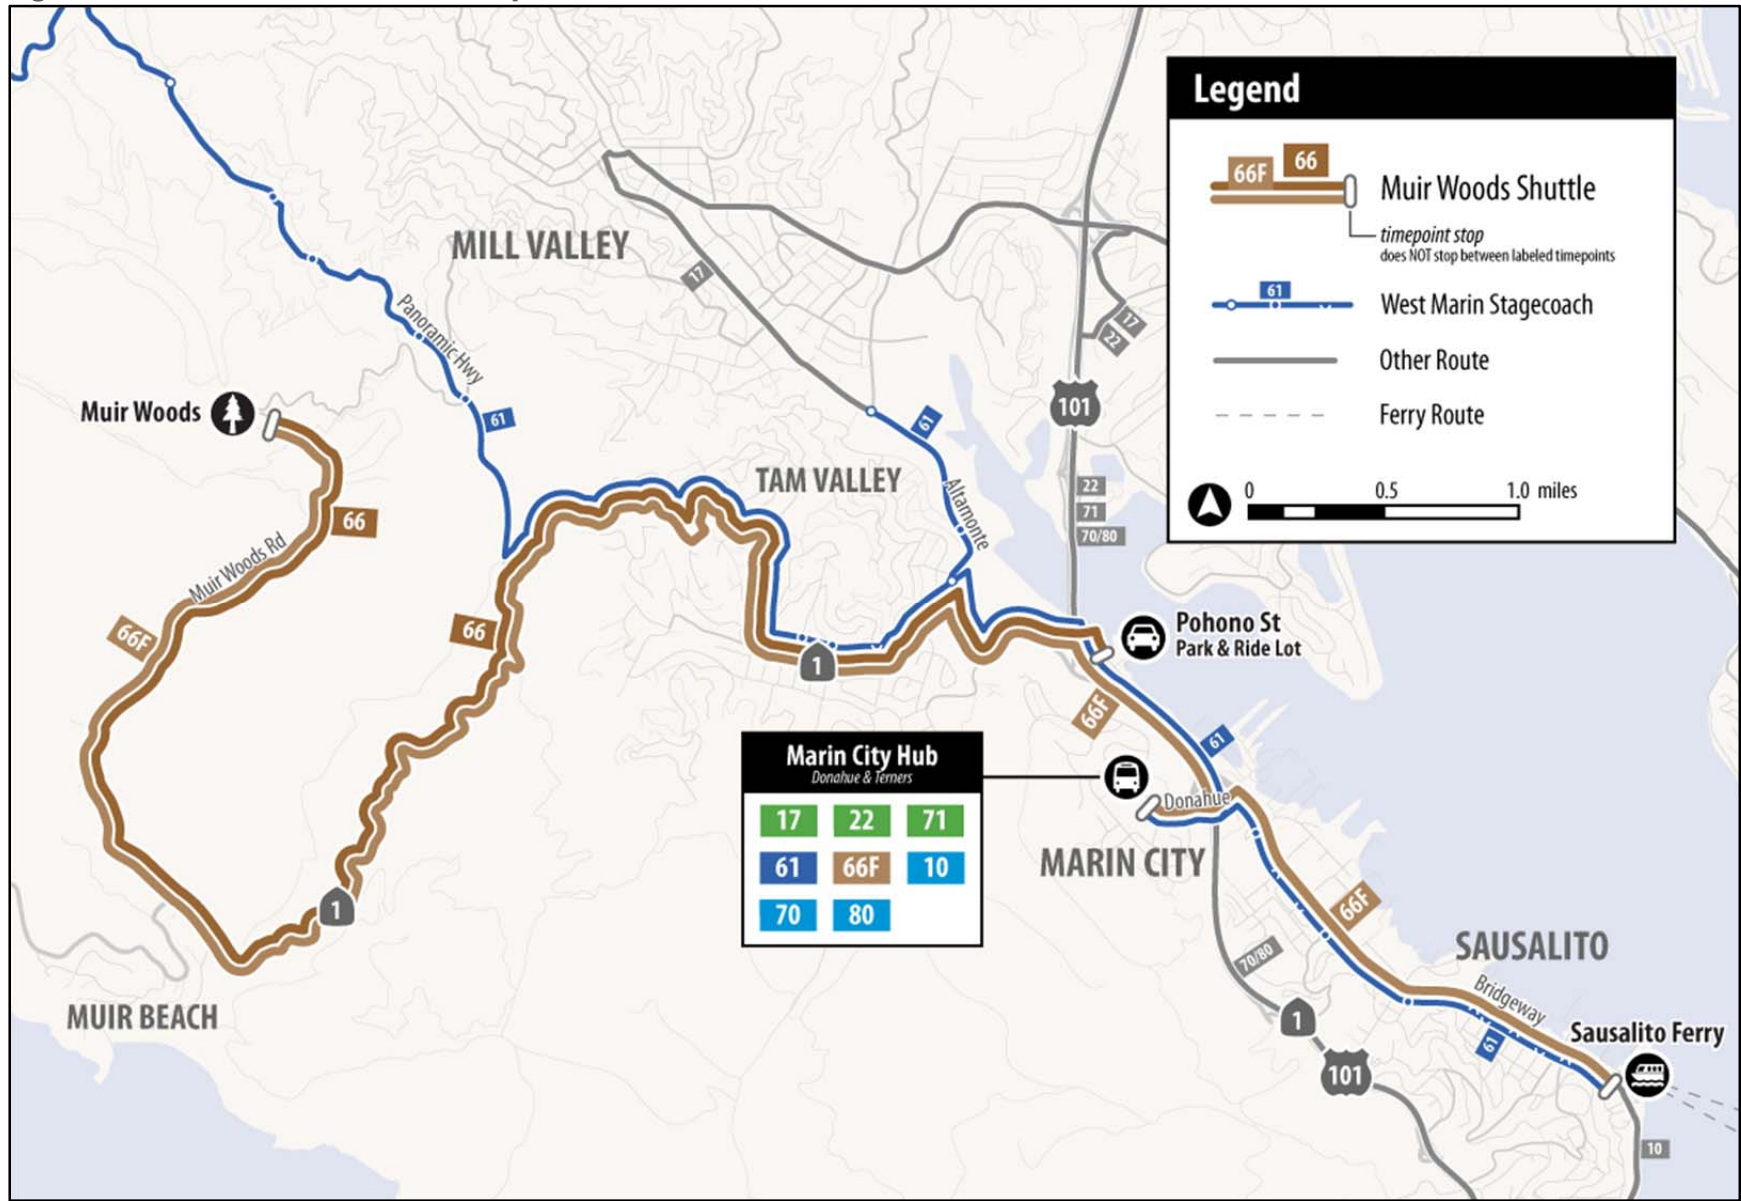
Legend

66F 66 Muir Woods Shuttle
timepoint stop
does NOT stop between labeled timepoints

61 West Marin Stagecoach

Other Route

Ferry Route

0 0.5 1.0 miles

MILL VALLEY

17

Panoramic Hwy

61

Muir Woods

66

Muir Woods Rd

66F

66

TAM VALLEY

61

Altamonte

101

17

22

22

71

70/80

1

Pohono St
Park & Ride Lot

66F

61

Marin City Hub
Donahue & Terners

| 17 | 22 | 71 |
|---|---|---|
| 61 | 66F | 10 |
| 70 | 80 | |

Donahue

MARIN CITY

66F

1

MUIR BEACH

70/80

SAUSALITO

Bridgeway

1

61

101

Sausalito Ferry

10